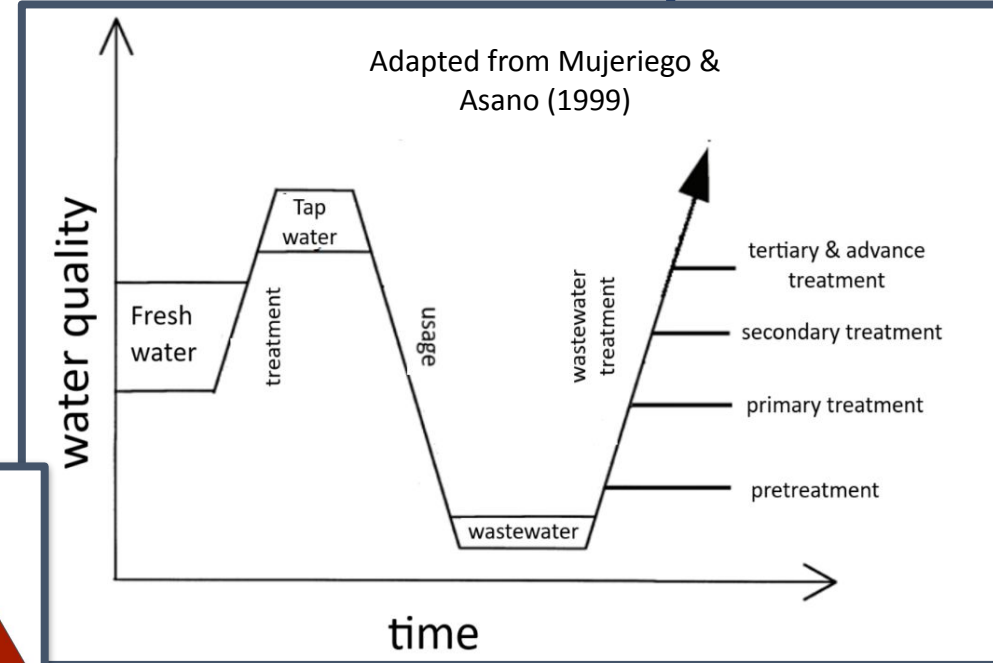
Adapted from Mujeriego & Asano (1999)

water quality

Fresh water

treatment

Tap water

usage

wastewater

wastewater treatment

tertiary & advance treatment

secondary treatment

primary treatment

pretreatment

time